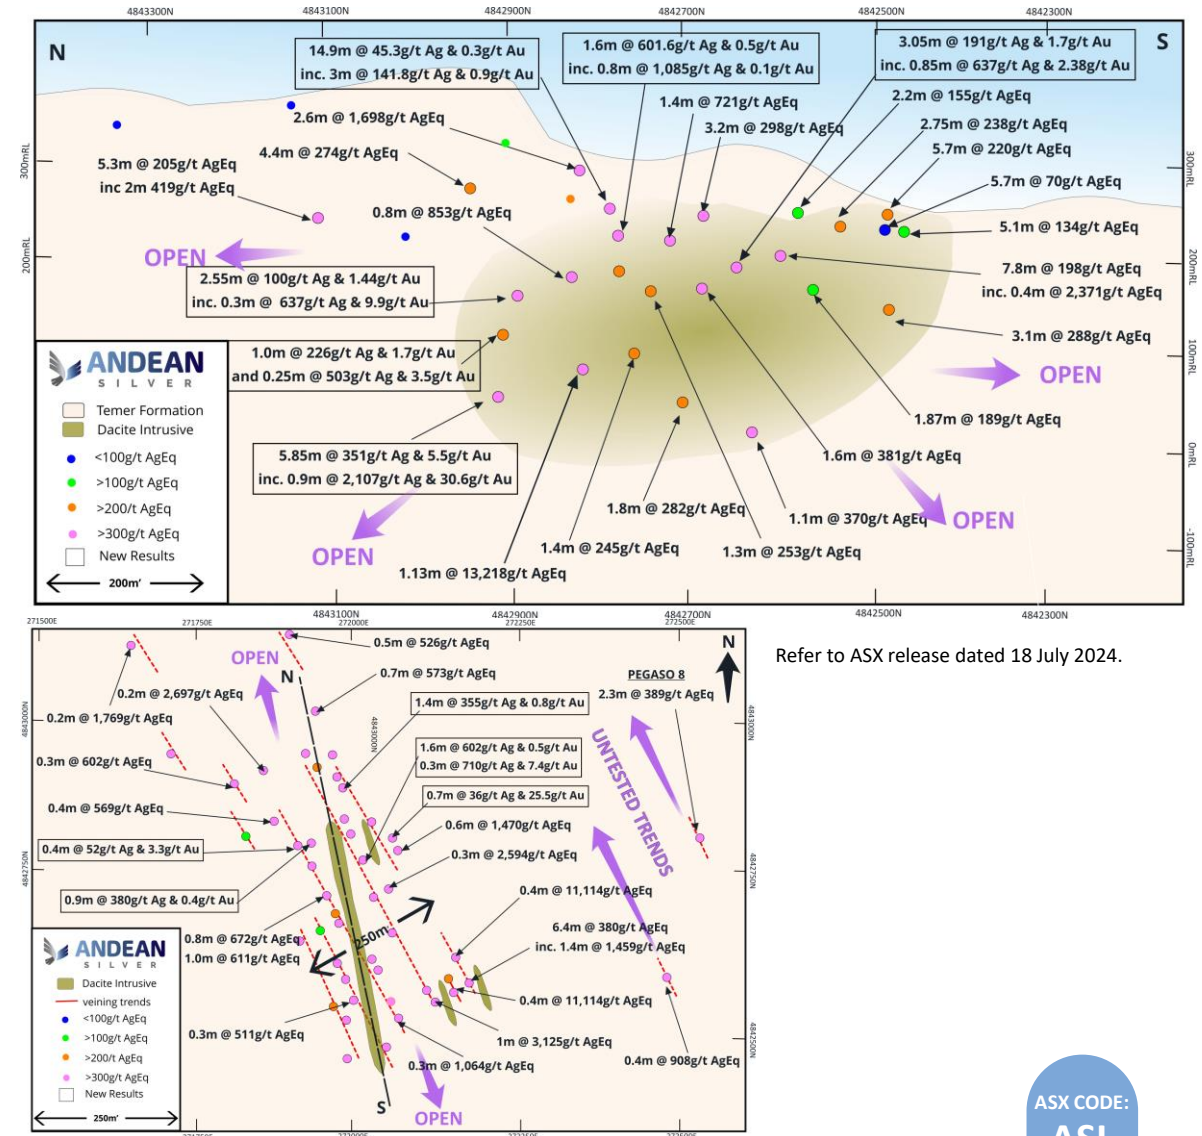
4843300N 4843100N 4842900N 4842700N 4842500N 4842300N

N

S

14.9m @ 45.3g/t Ag & 0.3g/t Au
inc. 3m @ 141.8g/t Ag & 0.9g/t Au

1.6m @ 601.6g/t Ag & 0.5g/t Au
inc. 0.8m @ 1,085g/t Ag & 0.1g/t Au

3.05m @ 191g/t Ag & 1.7g/t Au
inc. 0.85m @ 637g/t Ag & 2.38g/t Au

2.6m @ 1,698g/t AgEq

1.4m @ 721g/t AgEq

3.2m @ 298g/t AgEq

2.2m @ 155g/t AgEq

2.75m @ 238g/t AgEq

5.7m @ 220g/t AgEq

5.7m @ 70g/t AgEq

5.1m @ 134g/t AgEq

300mRL

200mRL

100mRL

0mRL

-100mRL

5.3m @ 205g/t AgEq
inc 2m 419g/t AgEq

4.4m @ 274g/t AgEq

0.8m @ 853g/t AgEq

OPEN

2.55m @ 100g/t Ag & 1.44g/t Au
inc. 0.3m @ 637g/t Ag & 9.9g/t Au

7.8m @ 198g/t AgEq
inc. 0.4m @ 2,371g/t AgEq

3.1m @ 288g/t AgEq

ANDEAN SILVER

Temer Formation
Dacite Intrusive
<100g/t AgEq
>100g/t AgEq
>200/t AgEq
>300g/t AgEq
New Results

200m'

1.0m @ 226g/t Ag & 1.7g/t Au
and 0.25m @ 503g/t Ag & 3.5g/t Au

OPEN

1.87m @ 189g/t AgEq

5.85m @ 351g/t Ag & 5.5g/t Au
inc. 0.9m @ 2,107g/t Ag & 30.6g/t Au

1.6m @ 381g/t AgEq

OPEN

1.8m @ 282g/t AgEq

1.1m @ 370g/t AgEq

OPEN

1.4m @ 245g/t AgEq

1.3m @ 253g/t AgEq

1.13m @ 13,218g/t AgEq

4843100N 4842900N 4842700N 4842500N 4842300N

271500E 271750E 272000E 272250E 272500E

0.5m @ 526g/t AgEq

OPEN

0.7m @ 573g/t AgEq

N

PEGASO 8
2.3m @ 389g/t AgEq

0.2m @ 2,697g/t AgEq

0.2m @ 1,769g/t AgEq

1.4m @ 355g/t Ag & 0.8g/t Au

4843000N

1.6m @ 602g/t Ag & 0.5g/t Au
0.3m @ 710g/t Ag & 7.4g/t Au

0.3m @ 602g/t AgEq

UNTESTED TRENDS

0.7m @ 36g/t Ag & 25.5g/t Au

0.4m @ 569g/t AgEq

0.6m @ 1,470g/t AgEq

0.4m @ 52g/t Ag & 3.3g/t Au

0.3m @ 2,594g/t AgEq

4842750N

0.4m @ 11,114g/t AgEq

0.9m @ 380g/t Ag & 0.4g/t Au

6.4m @ 380g/t AgEq
inc. 1.4m @ 1,459g/t AgEq

250m

ANDEAN SILVER

0.8m @ 672g/t AgEq
1.0m @ 611g/t AgEq

Dacite Intrusive
veining trends
<100g/t AgEq
>100g/t AgEq
>200g/t AgEq
>300g/t AgEq
New Results

0.4m @ 11,114g/t AgEq

4842500N

0.3m @ 511g/t AgEq

1m @ 3,125g/t AgEq

0.4m @ 908g/t AgEq

0.3m @ 1,064g/t AgEq

S

OPEN

250m'

Refer to ASX release dated 18 July 2024.

ASX CODE:
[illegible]